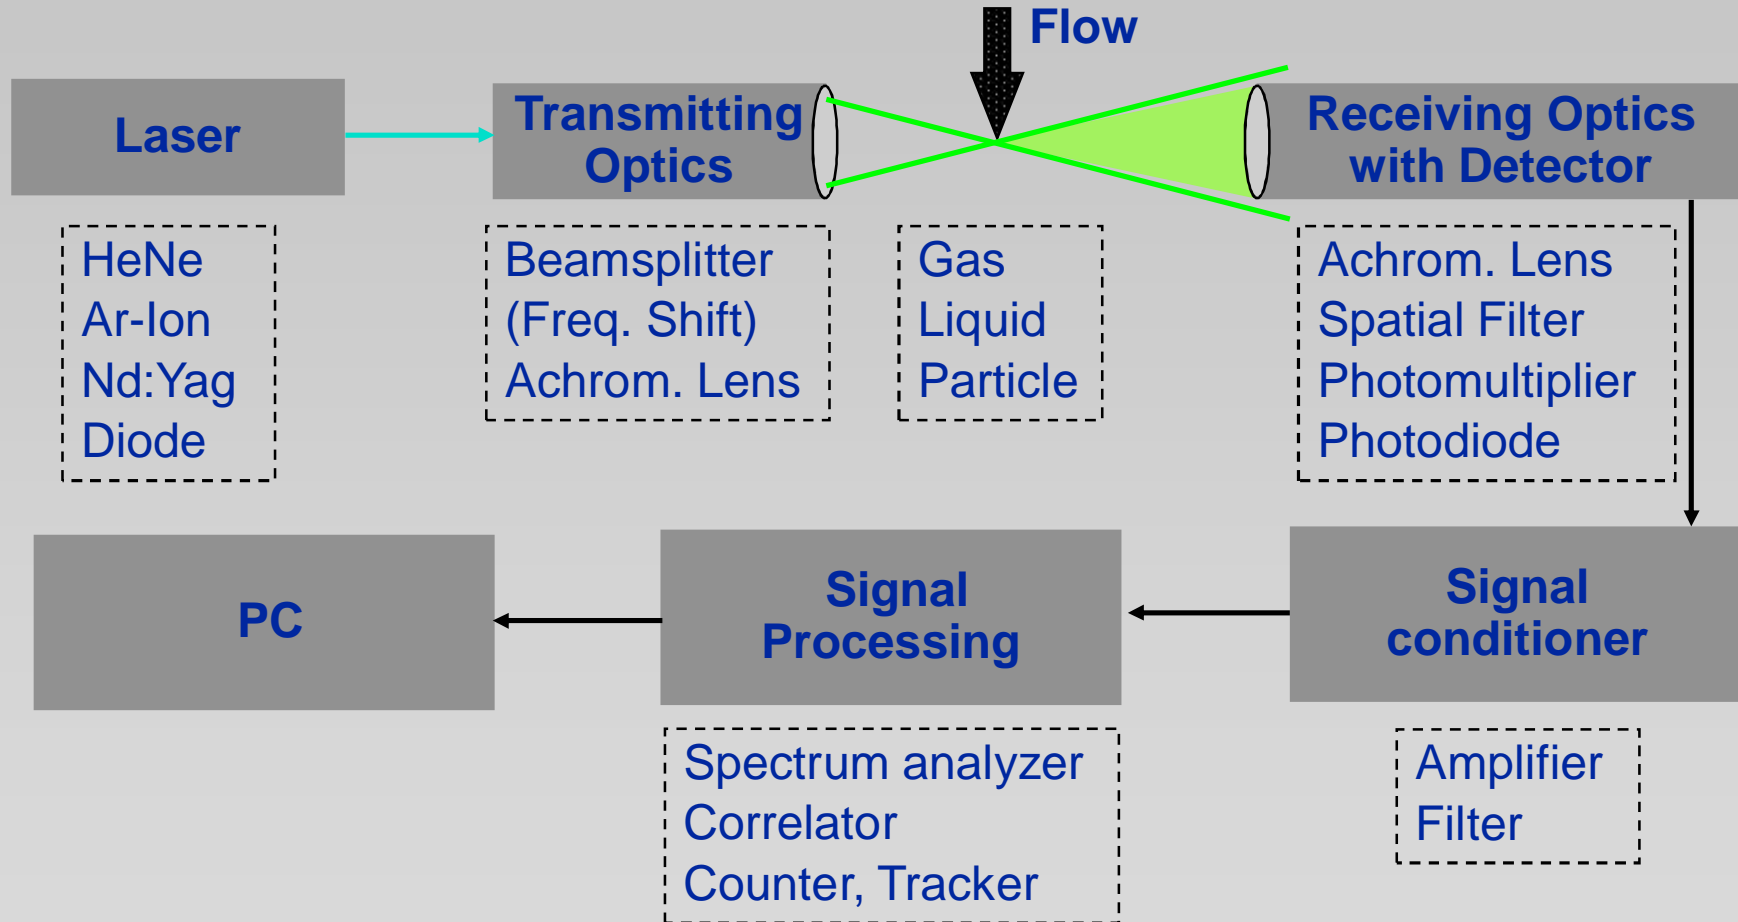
Flow

Laser

Transmitting Optics

Receiving Optics with Detector

HeNe
Ar-Ion
Nd:Yag
Diode

Beamsplitter
(Freq. Shift)
Achrom. Lens

Gas
Liquid
Particle

Achrom. Lens
Spatial Filter
Photomultiplier
Photodiode

PC

Signal Processing

Signal conditioner

Spectrum analyzer
Correlator
Counter, Tracker

Amplifier
Filter